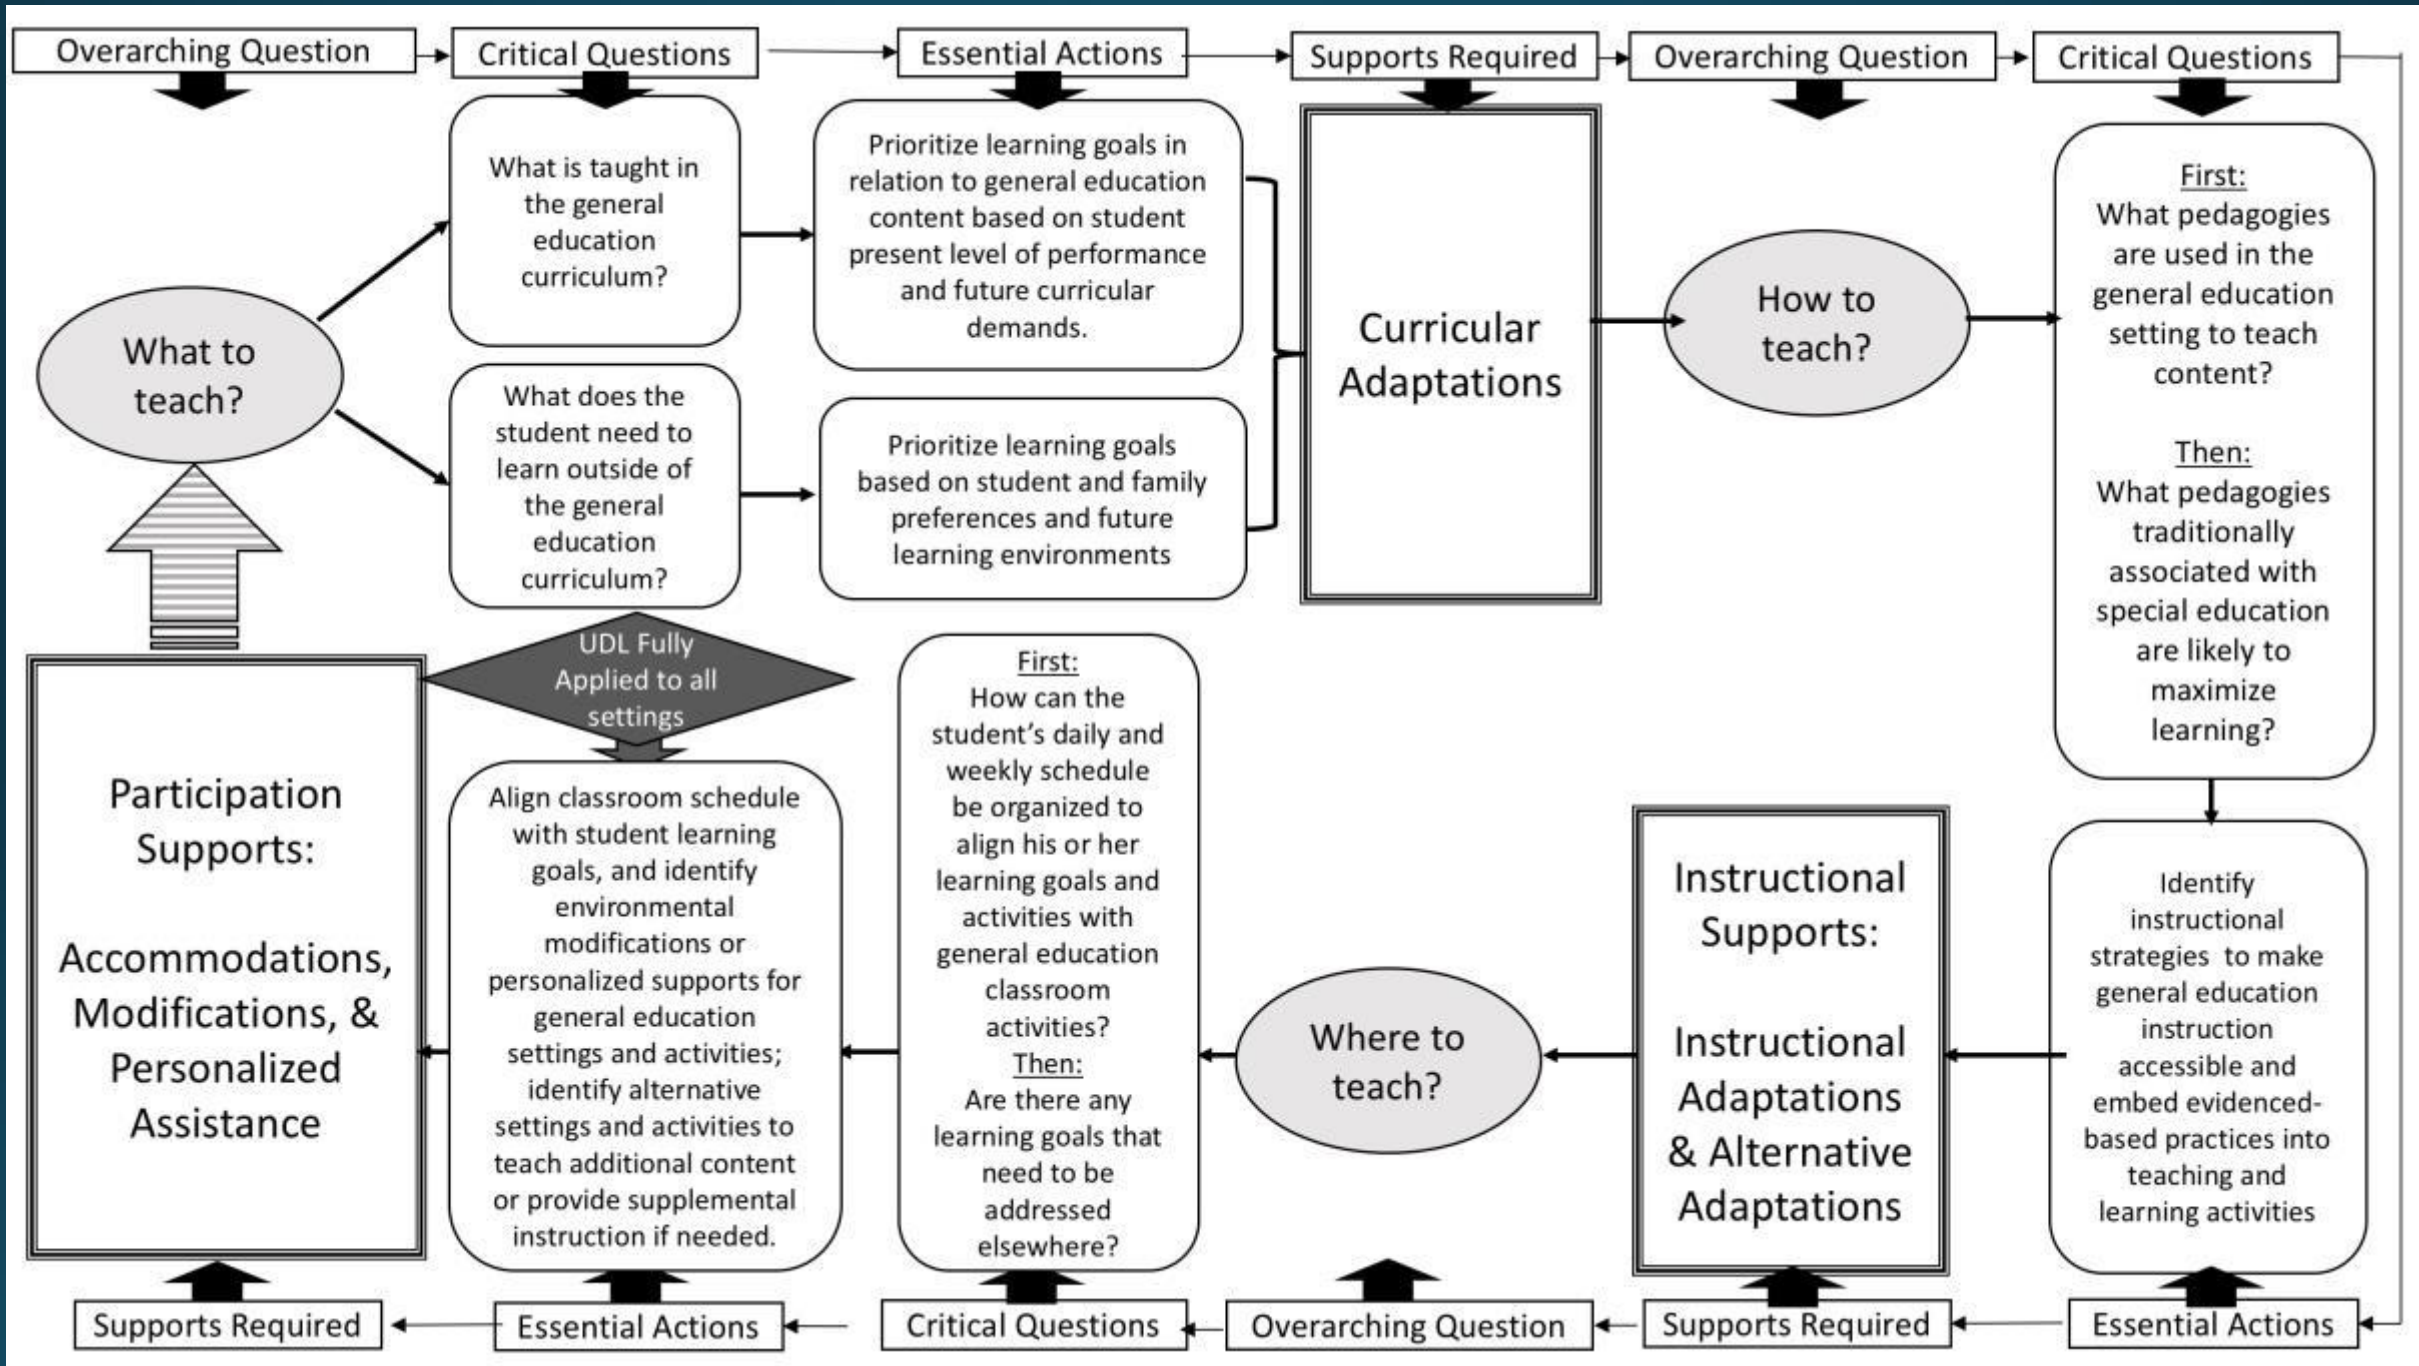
Overarching Question
Critical Questions
Essential Actions
Supports Required
Overarching Question
Critical Questions

What to teach?

What is taught in the general education curriculum?

What does the student need to learn outside of the general education curriculum?

Prioritize learning goals in relation to general education content based on student present level of performance and future curricular demands.

Prioritize learning goals based on student and family preferences and future learning environments

Curricular Adaptations

How to teach?

First:
What pedagogies are used in the general education setting to teach content?

Then:
What pedagogies traditionally associated with special education are likely to maximize learning?

Identify instructional strategies to make general education instruction accessible and embed evidenced-based practices into teaching and learning activities

Instructional Supports:

Instructional Adaptations & Alternative Adaptations

Where to teach?

First:
How can the student's daily and weekly schedule be organized to align his or her learning goals and activities with general education classroom activities?
Then:
Are there any learning goals that need to be addressed elsewhere?

UDL Fully Applied to all settings

Align classroom schedule with student learning goals, and identify environmental modifications or personalized supports for general education settings and activities; identify alternative settings and activities to teach additional content or provide supplemental instruction if needed.

Participation Supports:

Accommodations, Modifications, & Personalized Assistance

Supports Required
Essential Actions
Critical Questions
Overarching Question
Supports Required
Essential Actions